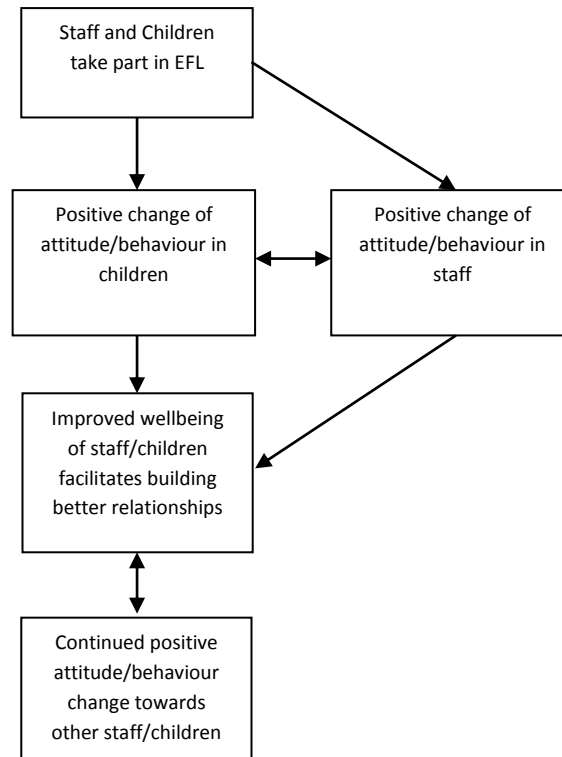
Staff and Children take part in EFL

Positive change of attitude/behaviour in children

Positive change of attitude/behaviour in staff

Improved wellbeing of staff/children facilitates building better relationships

Continued positive attitude/behaviour change towards other staff/children